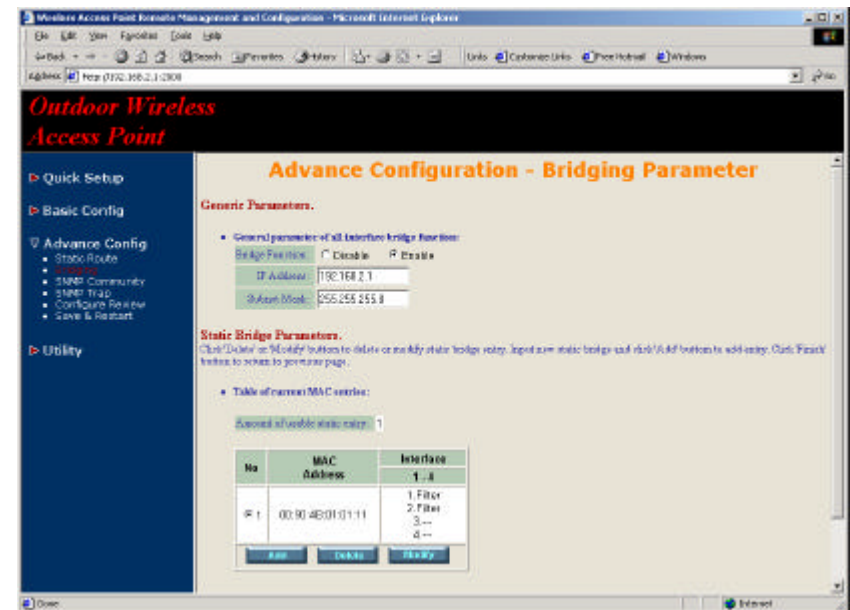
Wireless Access Point Remote Management and Configuration - Microsoft Internet Explorer

File Edit View Favorites Tools Help

Back Search Favorites History Links Customize Links Free Hotmail Windows

Address http://192.168.2.1:2000

Go

Outdoor Wireless Access Point

Quick Setup

Basic Config

Advance Config
- Static Route
- Bridging
- SNMP Community
- SNMP Trap
- Configure Review
- Save & Restart

Utility

Advance Configuration - Bridging Parameter

Generic Parameters.

- General parameter of all interface bridge function:

Bridge Function: Disable Enable

IP Address: 192.168.2.1

Subnet Mask: 255.255.255.0

Static Bridge Parameters.

Click 'Delete' or 'Modify' button to delete or modify static bridge entry. Input new static bridge and click 'Add' button to add entry. Click 'Finish' button to return to previous page.

- Table of current MAC entries:

Amount of usable static entry: 1

| No | MAC Address | Interface 1 - 4 |
|---|---|---|
| 1 | 00:90:4B:01:01:11 | 1.Filter 2.Filter 3.--- 4.--- |

Add Delete Modify

Done

Internet